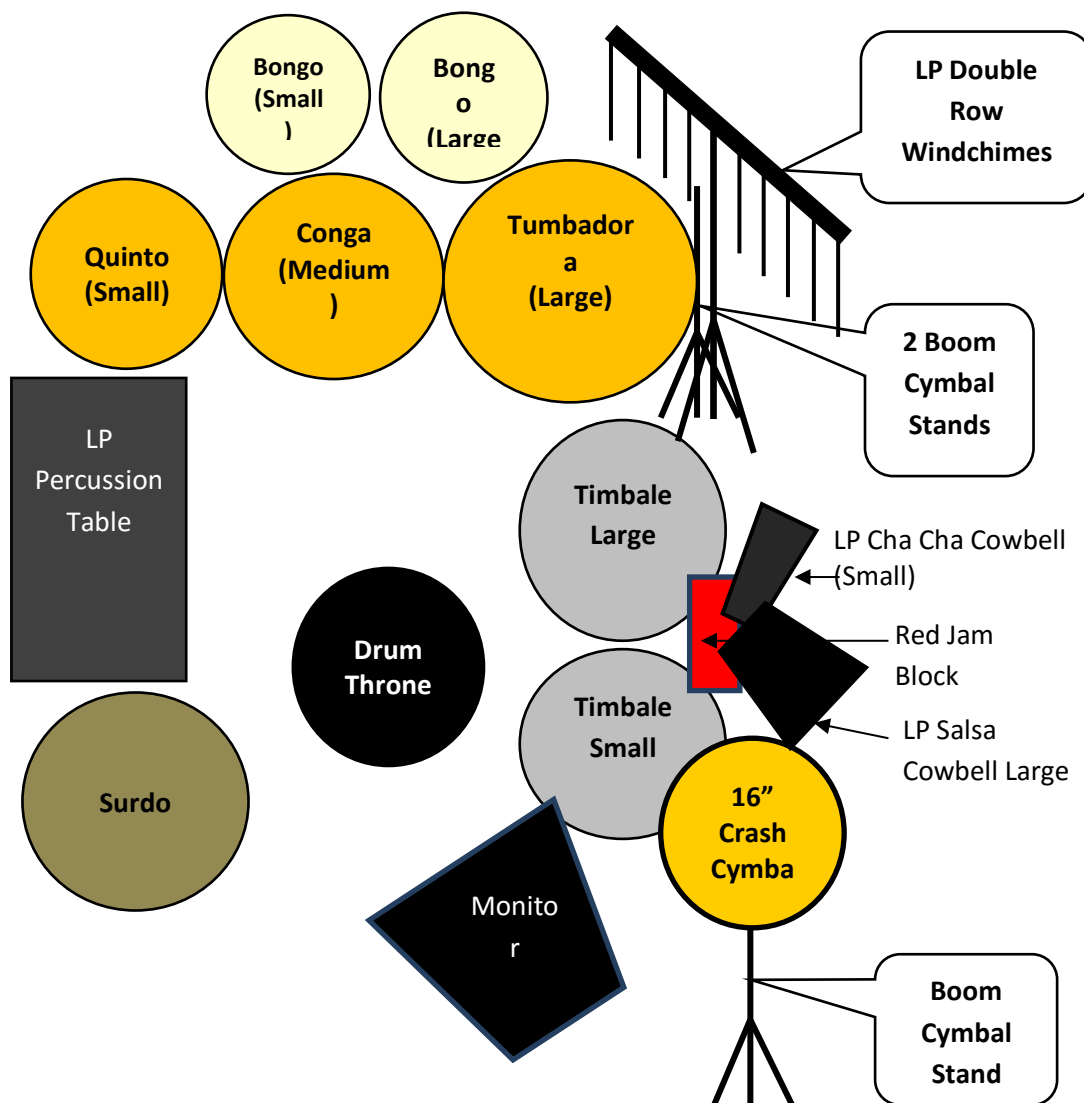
Bongo (Small)

Bongo (Large

LP Double Row Windchimes

Quinto (Small)

Conga (Medium)

Tumbadora (Large)

2 Boom Cymbal Stands

LP Percussion Table

Timbale Large

LP Cha Cha Cowbell (Small)

Drum Throne

Red Jam Block

Timbale Small

LP Salsa Cowbell Large

Surdo

16” Crash Cymba

Monitor

Boom Cymbal Stand